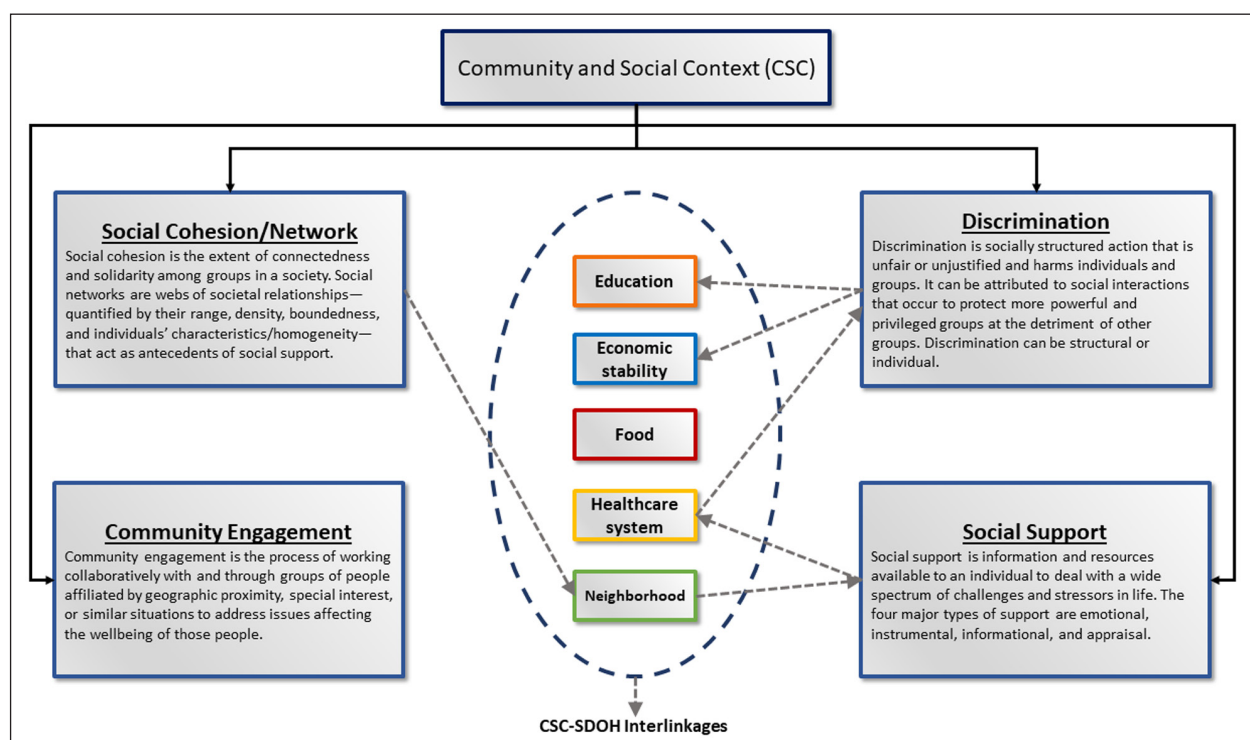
Community and Social Context (CSC)

Social Cohesion/Network
Social cohesion is the extent of connectedness and solidarity among groups in a society. Social networks are webs of societal relationships—quantified by their range, density, boundedness, and individuals' characteristics/homogeneity—that act as antecedents of social support.

Discrimination
Discrimination is socially structured action that is unfair or unjustified and harms individuals and groups. It can be attributed to social interactions that occur to protect more powerful and privileged groups at the detriment of other groups. Discrimination can be structural or individual.

Education

Economic stability

Food

Healthcare system

Neighborhood

Community Engagement
Community engagement is the process of working collaboratively with and through groups of people affiliated by geographic proximity, special interest, or similar situations to address issues affecting the wellbeing of those people.

Social Support
Social support is information and resources available to an individual to deal with a wide spectrum of challenges and stressors in life. The four major types of support are emotional, instrumental, informational, and appraisal.

CSC-SDOH Interlinkages